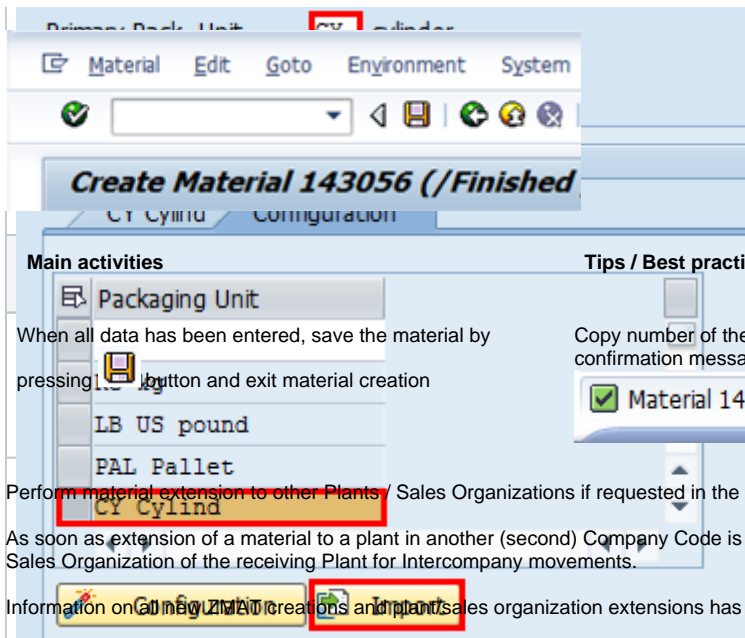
Primary Pack. Unit CY cylinder

Material Edit Goto Environment System

Create Material 143056 (/Finished

CY Cylind Configuration

Main activities

Tips / Best practi

Packaging Unit

When all data has been entered, save the material by pressing button and exit material creation

Copy number of the confirmation messa

Material 14

KG kg

LB US pound

PAL Pallet

CY Cylind

Perform material extension to other Plants / Sales Organizations if requested in the

As soon as extension of a material to a plant in another (second) Company Code is Sales Organization of the receiving Plant for Intercompany movements.

Configuration

Import

Information on all new ZMAT creations and plant/sales organization extensions has